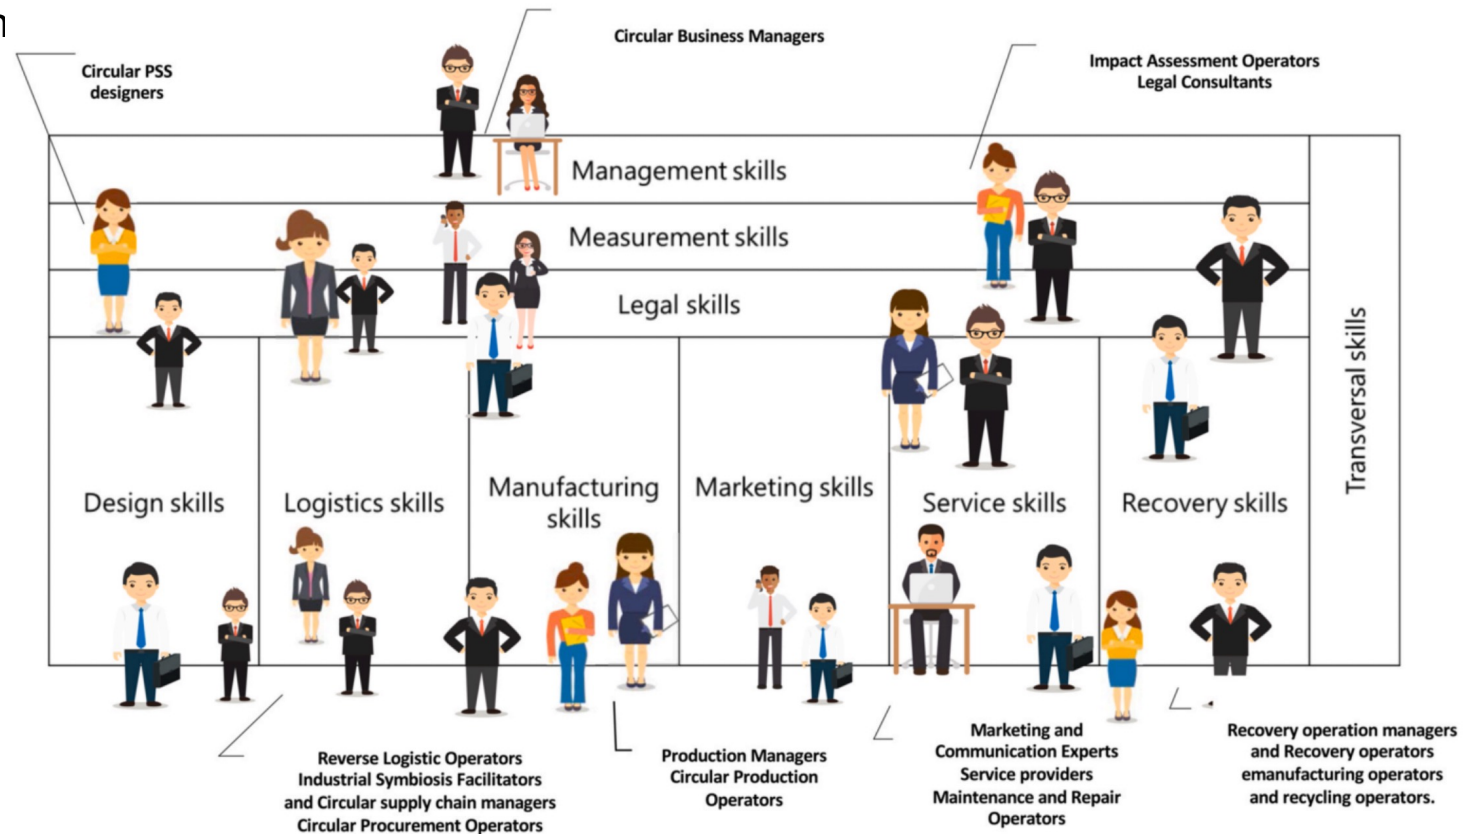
Circular PSS designers

Circular Business Managers

Impact Assessment Operators
Legal Consultants

Management skills

Measurement skills

Legal skills

Transversal skills

Design skills

Logistics skills

Manufacturing skills

Marketing skills

Service skills

Recovery skills

Reverse Logistic Operators
Industrial Symbiosis Facilitators
and Circular supply chain managers
Circular Procurement Operators

Production Managers
Circular Production
Operators

Marketing and
Communication Experts
Service providers
Maintenance and Repair
Operators

Recovery operation managers
and Recovery operators
emanufacturing operators
and recycling operators.